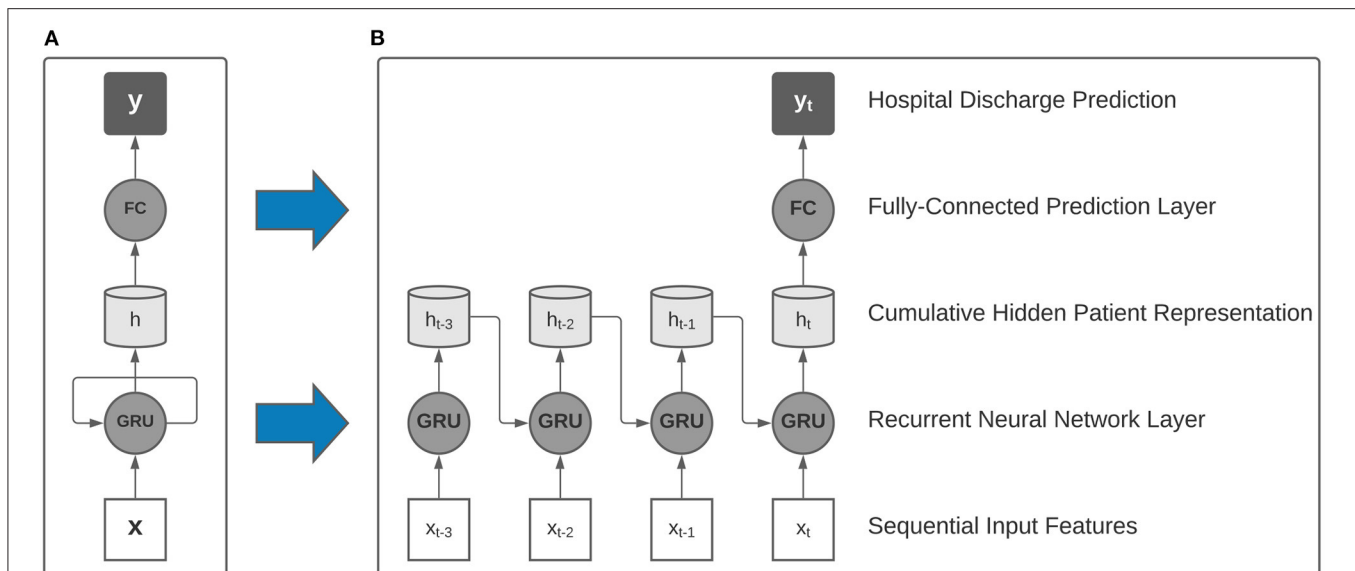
A

y

FC

h

GRU

X

B

$y_t$ Hospital Discharge Prediction

FC Fully-Connected Prediction Layer

$h_{t-3}$ $h_{t-2}$ $h_{t-1}$ $h_t$ Cumulative Hidden Patient Representation

GRU GRU GRU GRU Recurrent Neural Network Layer

$x_{t-3}$ $x_{t-2}$ $x_{t-1}$ $x_t$ Sequential Input Features